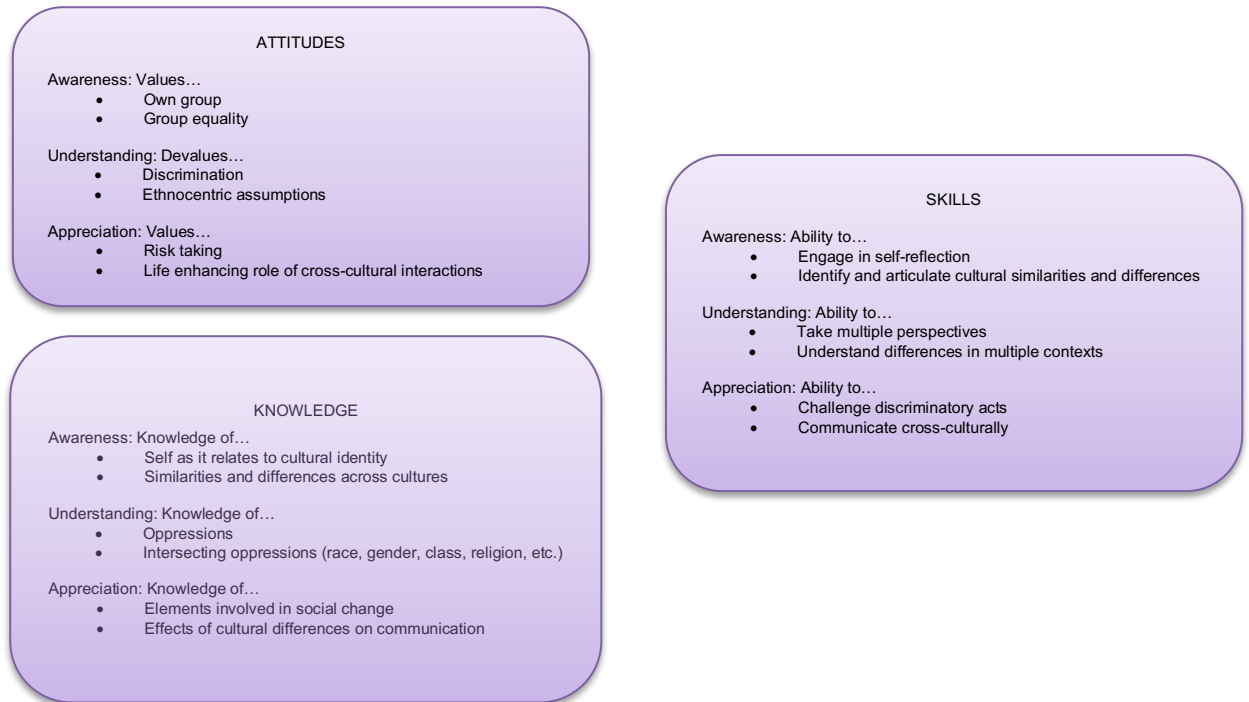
ATTITUDES

Awareness: Values…
- Own group
- Group equality

Understanding: Devalues…
- Discrimination
- Ethnocentric assumptions

Appreciation: Values…
- Risk taking
- Life enhancing role of cross-cultural interactions

KNOWLEDGE

Awareness: Knowledge of…
- Self as it relates to cultural identity
- Similarities and differences across cultures

Understanding: Knowledge of…
- Oppressions
- Intersecting oppressions (race, gender, class, religion, etc.)

Appreciation: Knowledge of…
- Elements involved in social change
- Effects of cultural differences on communication

SKILLS

Awareness: Ability to…
- Engage in self-reflection
- Identify and articulate cultural similarities and differences

Understanding: Ability to…
- Take multiple perspectives
- Understand differences in multiple contexts

Appreciation: Ability to…
- Challenge discriminatory acts
- Communicate cross-culturally